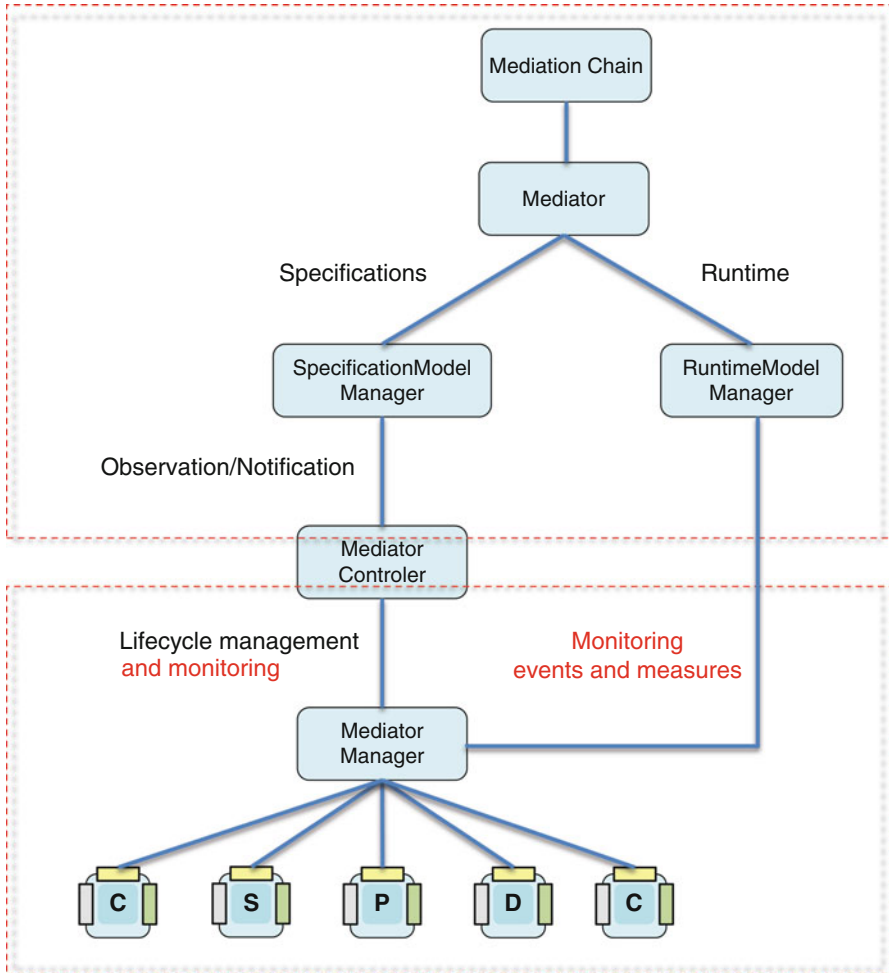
Mediation Chain

Mediator

Specifications

Runtime

SpecificationModel Manager

RuntimeModel Manager

Observation/Notification

Mediator Controler

Lifecycle management and monitoring

Monitoring events and measures

Mediator Manager

C

S

P

D

C